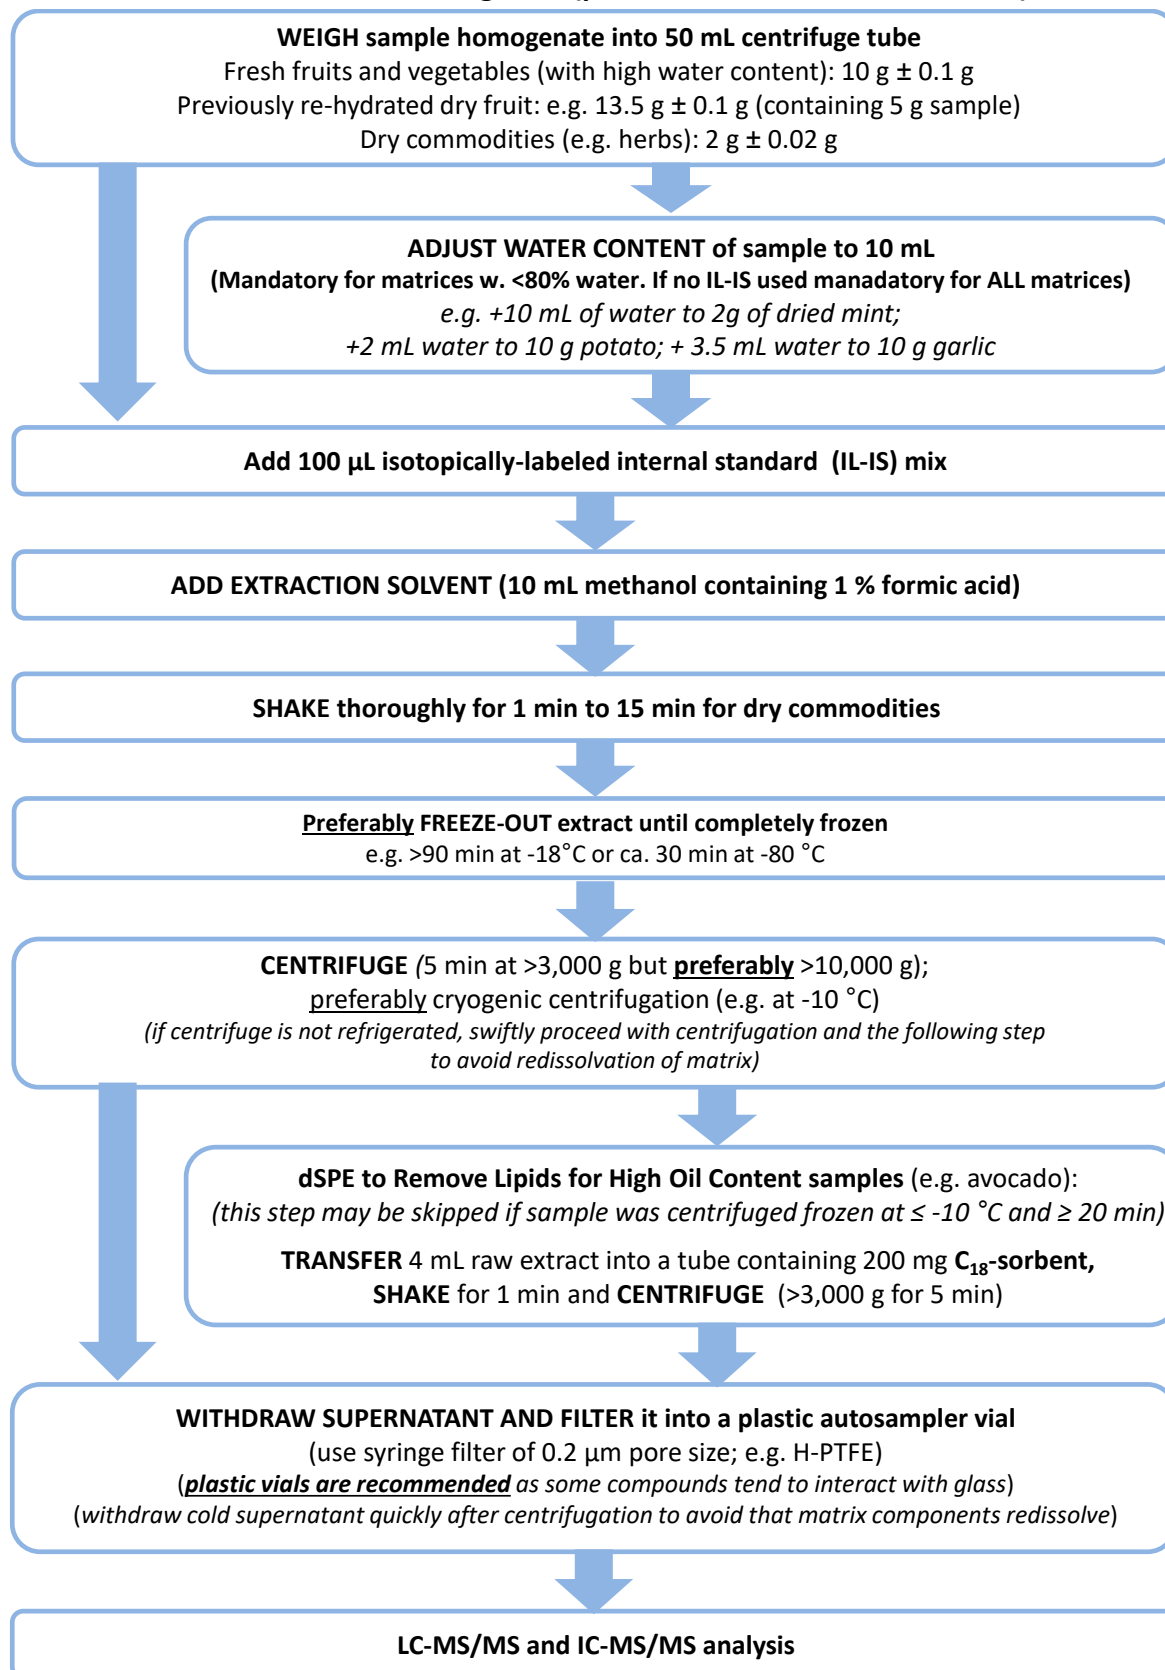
WEIGH sample homogenate into 50 mL centrifuge tube
Fresh fruits and vegetables (with high water content): 10 g ± 0.1 g
Previously re-hydrated dry fruit: e.g. 13.5 g ± 0.1 g (containing 5 g sample)
Dry commodities (e.g. herbs): 2 g ± 0.02 g

ADJUST WATER CONTENT of sample to 10 mL
(Mandatory for matrices w. <80% water. If no IL-IS used manadatory for ALL matrices)
e.g. +10 mL of water to 2g of dried mint;
+2 mL water to 10 g potato; + 3.5 mL water to 10 g garlic

Add 100 µL isotopically-labeled internal standard (IL-IS) mix

ADD EXTRACTION SOLVENT (10 mL methanol containing 1 % formic acid)

SHAKE thoroughly for 1 min to 15 min for dry commodities

Preferably FREEZE-OUT extract until completely frozen
e.g. >90 min at -18°C or ca. 30 min at -80 °C

CENTRIFUGE (5 min at >3,000 g but preferably >10,000 g);
preferably cryogenic centrifugation (e.g. at -10 °C)
(if centrifuge is not refrigerated, swiftly proceed with centrifugation and the following step to avoid redissolvation of matrix)

dSPE to Remove Lipids for High Oil Content samples (e.g. avocado):
(this step may be skipped if sample was centrifuged frozen at ≤ -10 °C and ≥ 20 min)

TRANSFER 4 mL raw extract into a tube containing 200 mg $C_{18}$-sorbent,
SHAKE for 1 min and CENTRIFUGE (>3,000 g for 5 min)

WITHDRAW SUPERNATANT AND FILTER it into a plastic autosampler vial
(use syringe filter of 0.2 µm pore size; e.g. H-PTFE)
(plastic vials are recommended as some compounds tend to interact with glass)
(withdraw cold supernatant quickly after centrifugation to avoid that matrix components redissolve)

LC-MS/MS and IC-MS/MS analysis